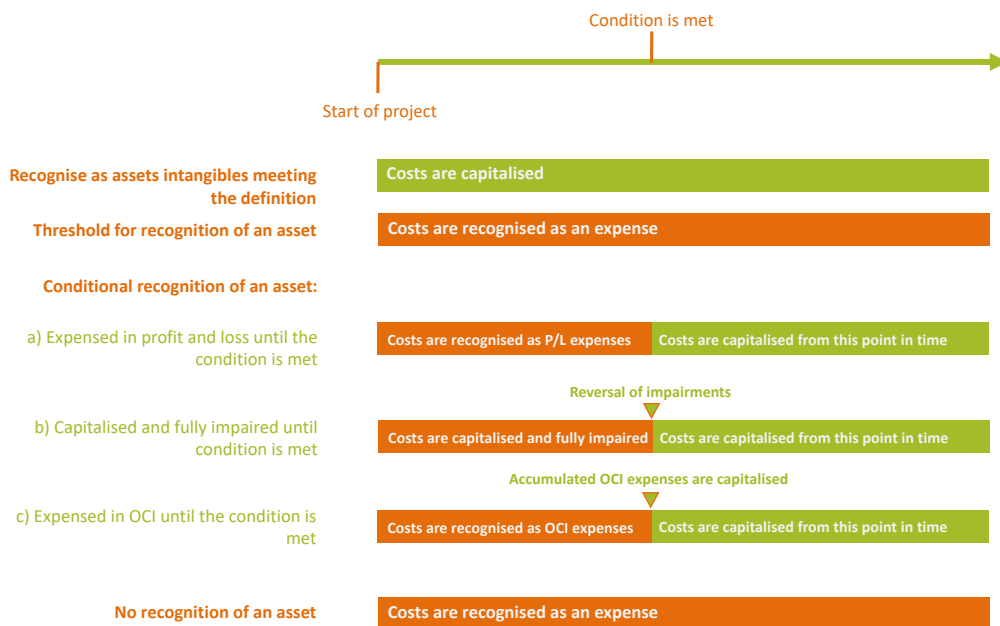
Condition is met

Start of project

Recognise as assets intangibles meeting the definition

Costs are capitalised

Threshold for recognition of an asset

Costs are recognised as an expense

Conditional recognition of an asset:

a) Expensed in profit and loss until the condition is met

Costs are recognised as P/L expenses

Costs are capitalised from this point in time

Reversal of impairments

b) Capitalised and fully impaired until condition is met

Costs are capitalised and fully impaired

Costs are capitalised from this point in time

Accumulated OCI expenses are capitalised

c) Expensed in OCI until the condition is met

Costs are recognised as OCI expenses

Costs are capitalised from this point in time

No recognition of an asset

Costs are recognised as an expense